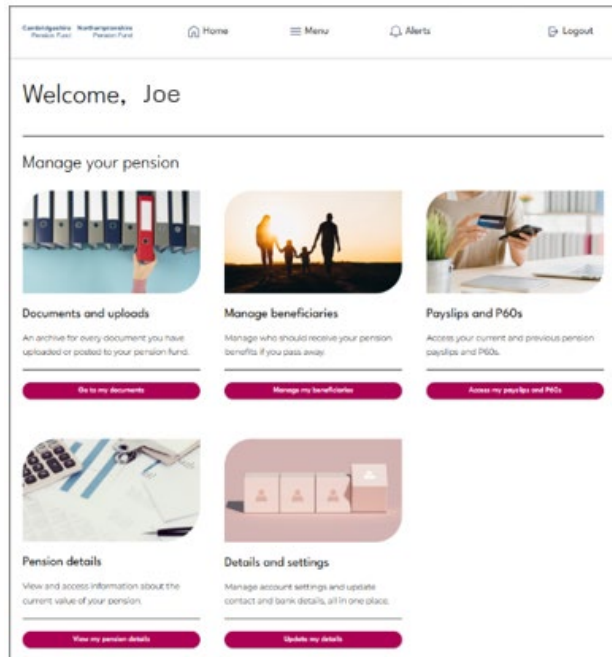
Cambridgeshire Pension Fund Northamptonshire Pension Fund

Home

Menu

Alerts

Logout

Welcome, Joe

Manage your pension

Documents and uploads

An archive for every document you have uploaded or posted to your pension fund.

Go to my documents

Manage beneficiaries

Manage who should receive your pension benefits if you pass away.

Manage my beneficiaries

Payslips and P60s

Access your current and previous pension payslips and P60s.

Access my payslips and P60s

Pension details

View and access information about the current value of your pension.

View my pension details

Details and settings

Manage account settings and update contact and bank details, all in one place.

Update my details